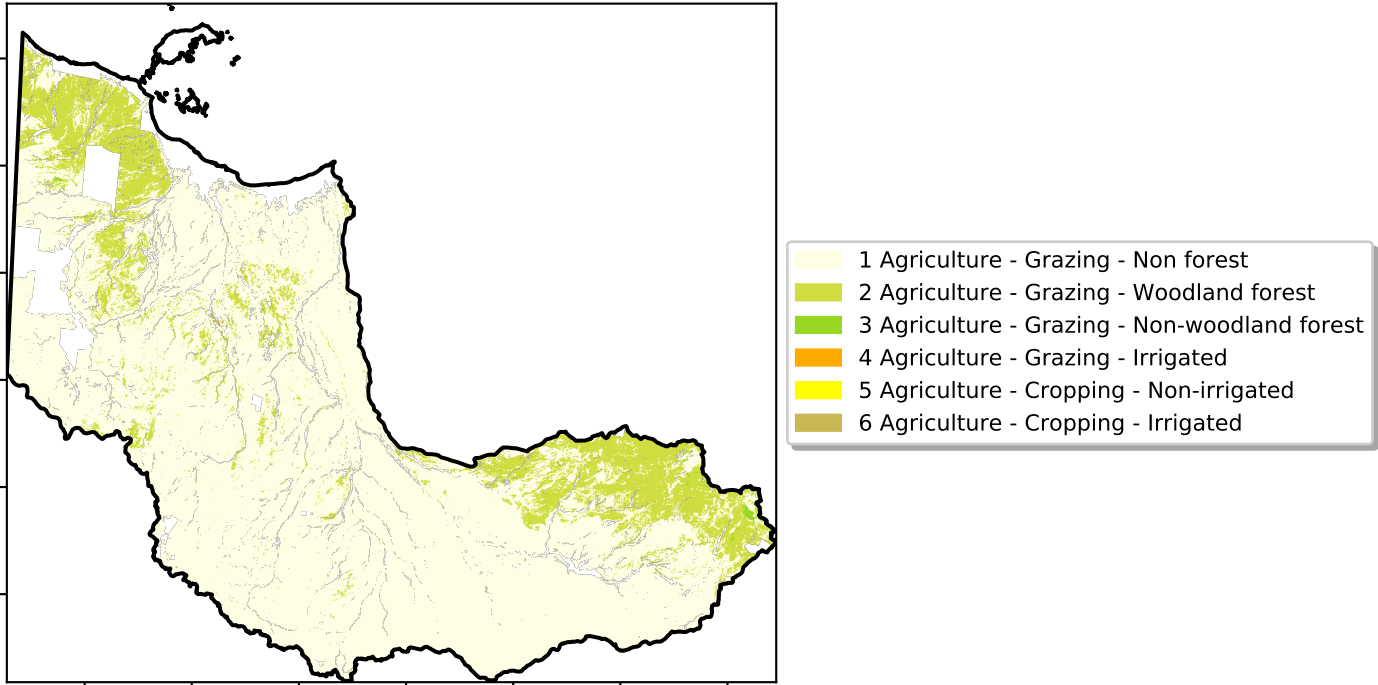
1 Agriculture - Grazing - Non forest
2 Agriculture - Grazing - Woodland forest
3 Agriculture - Grazing - Non-woodland forest
4 Agriculture - Grazing - Irrigated
5 Agriculture - Cropping - Non-irrigated
6 Agriculture - Cropping - Irrigated